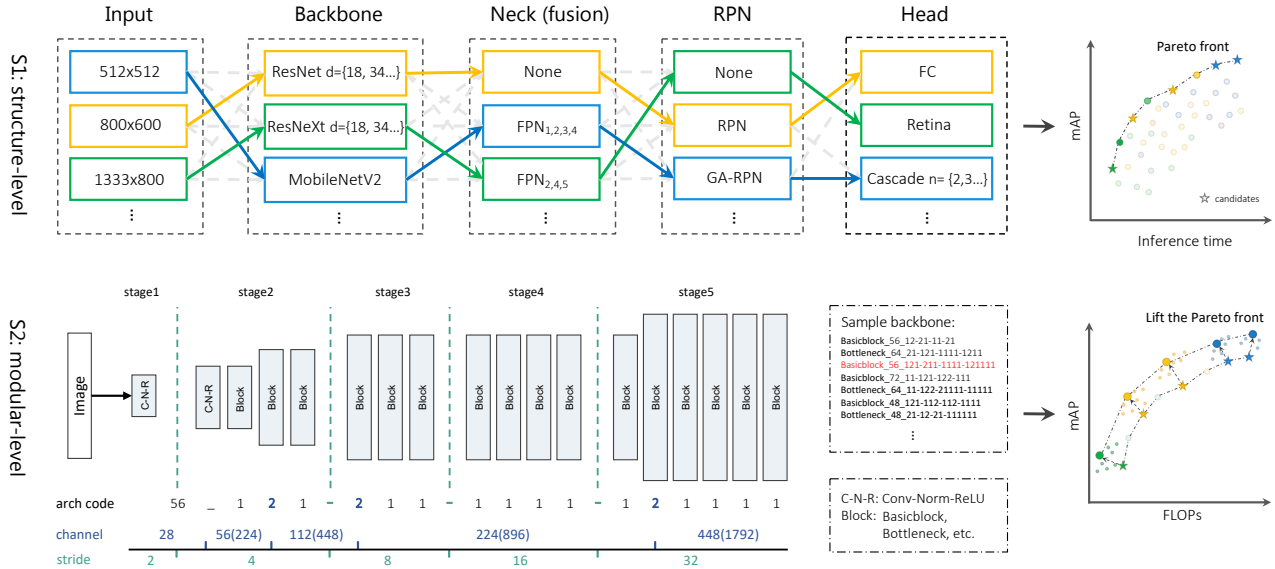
Input

Backbone

Neck (fusion)

RPN

Head

S1: structure-level

512x512

800x600

1333x800

⋮

ResNet d={18, 34...}

ResNeXt d={18, 34...}

MobileNetV2

⋮

None

$FPN_{1,2,3,4}$

$FPN_{2,4,5}$

⋮

None

RPN

GA-RPN

⋮

FC

Retina

Cascade n= {2,3...}

⋮

Pareto front

mAP

☆ candidates

Inference time

S2: modular-level

stage1

stage2

stage3

stage4

stage5

Image

C-N-R

C-N-R

Block

Block

Block

Block

Block

Block

Block

Block

Block

Block

Block

Block

Block

Block

Block

Block

Block

Sample backbone:

Basicblock_56_12-21-11-21
Bottleneck_64_21-121-1111-1211
Basicblock_56_121-211-1111-121111
Basicblock_72_11-121-122-111
Bottleneck_64_11-122-21111-11111
Basicblock_48_121-112-112-1111
Bottleneck_48_21-12-21-111111
⋮

C-N-R: Conv-Norm-ReLU
Block: Basicblock, Bottleneck, etc.

Lift the Pareto front

mAP

FLOPs

arch code 56 _ 1 2 1 - 2 1 1 - 1 1 1 1 - 1 2 1 1 1 1

channel 28 56(224) 112(448) 224(896) 448(1792)

stride 2 4 8 16 32